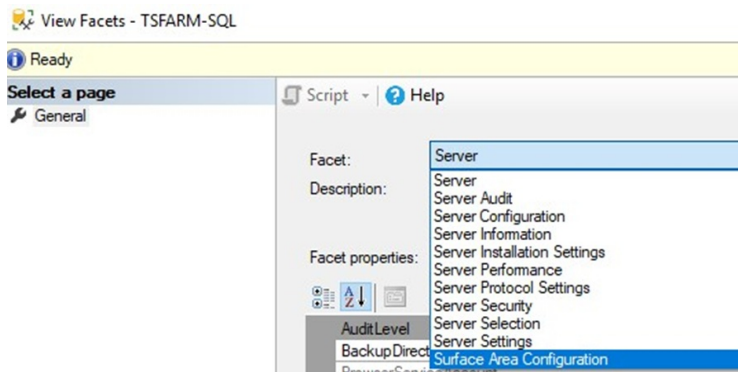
View Facets - TSFARM-SQL

Ready

Select a page
General

Script
Help

Facet:
Server
Description:

Server
Server Audit
Server Configuration
Server Information
Server Installation Settings
Server Performance
Server Protocol Settings
Server Security
Server Selection
Server Settings
Surface Area Configuration

Facet properties:

AuditLevel
BackupDirect
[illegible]